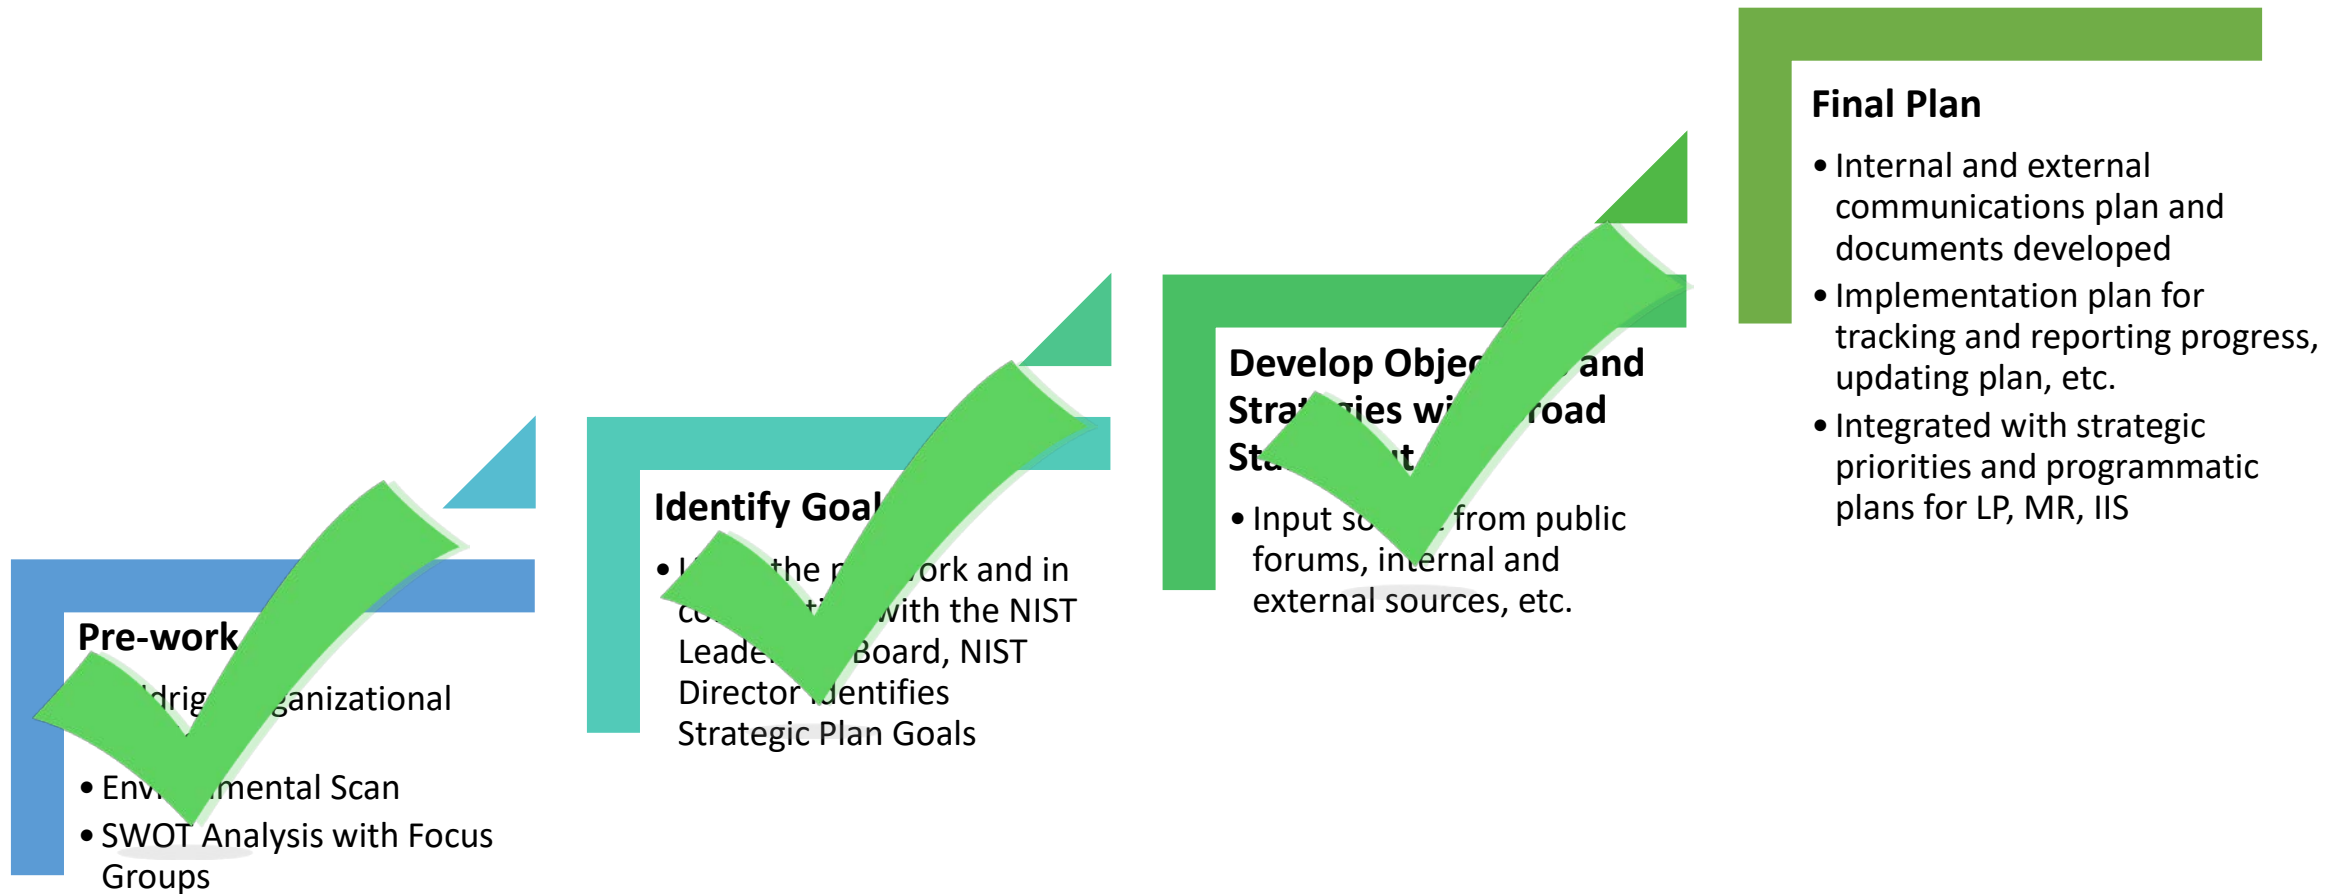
Pre-work

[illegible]drig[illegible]ganizational

• Env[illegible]mental Scan

• SWOT Analysis with Focus Groups

Identify Goal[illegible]

• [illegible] the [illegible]ork and in co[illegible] with the NIST Leade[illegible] Board, NIST Director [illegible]dentifies Strategic Plan Goals

Develop Objec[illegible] and Stra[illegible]ies wi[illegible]road Sta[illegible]t

• Input so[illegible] from public forums, internal and external sources, etc.

Final Plan

• Internal and external communications plan and documents developed

• Implementation plan for tracking and reporting progress, updating plan, etc.

• Integrated with strategic priorities and programmatic plans for LP, MR, IIS